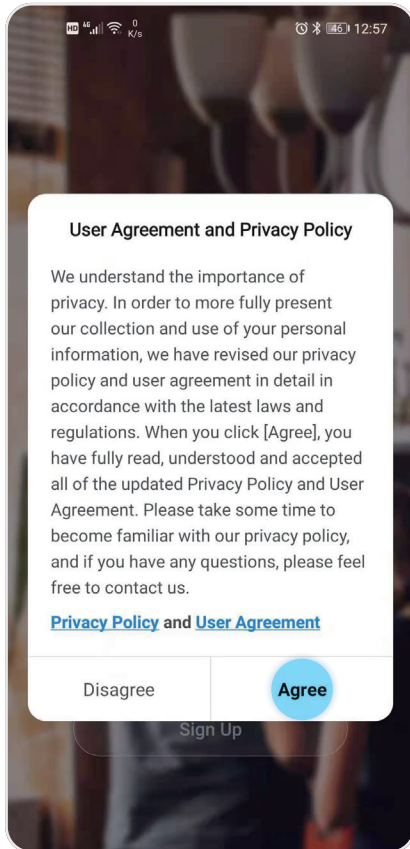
HD 4G 0 K/s 46 12:57

User Agreement and Privacy Policy

We understand the importance of privacy. In order to more fully present our collection and use of your personal information, we have revised our privacy policy and user agreement in detail in accordance with the latest laws and regulations. When you click [Agree], you have fully read, understood and accepted all of the updated Privacy Policy and User Agreement. Please take some time to become familiar with our privacy policy, and if you have any questions, please feel free to contact us.

Privacy Policy and User Agreement

Disagree

Agree

Sign Up